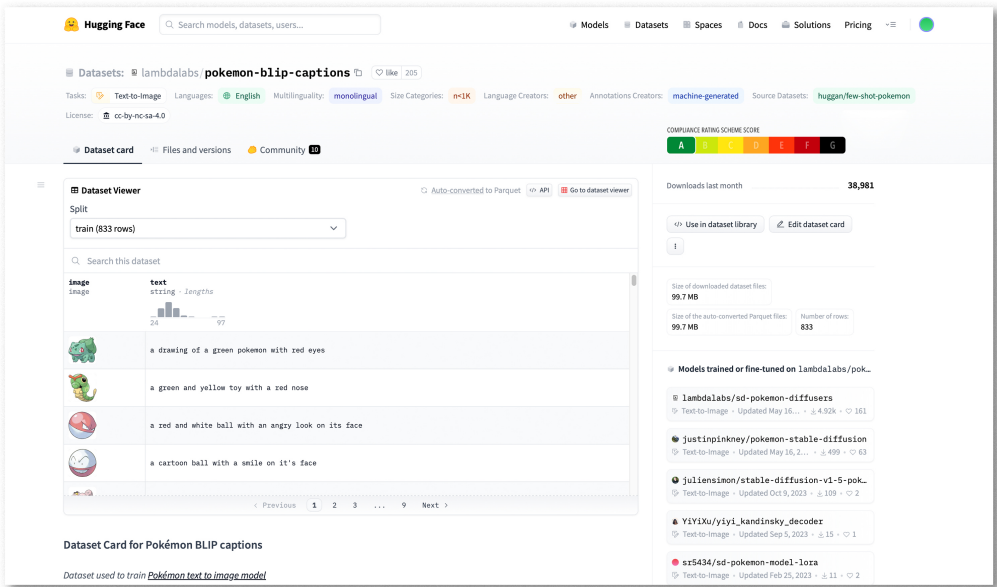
Hugging Face
Search models, datasets, users...
Models Datasets Spaces Docs Solutions Pricing

Datasets: lambdalabs/pokemon-blip-captions
like 205

Tasks: Text-to-Image Languages: English Multilinguality: monolingual Size Categories: n<1K Language Creators: other Annotations Creators: machine-generated Source Datasets: huggan/few-shot-pokemon
License: cc-by-nc-sa-4.0

COMPLIANCE RATING SCHEME SCORE
A B C D E F G

Dataset card Files and versions Community 10

Dataset Viewer
Auto-converted to Parquet API Go to dataset viewer
Split
train (833 rows)
Search this dataset

| image image | text string · lengths 24 97 |
|---|---|
| | a drawing of a green pokemon with red eyes |
| | a green and yellow toy with a red nose |
| | a red and white ball with an angry look on its face |
| | a cartoon ball with a smile on it's face |

‹ Previous 1 2 3 ... 9 Next ›

Dataset Card for Pokémon BLIP captions

Dataset used to train Pokémon text to image model

Downloads last month 38,981

Use in dataset library
Edit dataset card

Size of downloaded dataset files: 99.7 MB
Size of the auto-converted Parquet files: 99.7 MB
Number of rows: 833

Models trained or fine-tuned on lambdalabs/pok...

lambdalabs/sd-pokemon-diffusers
Text-to-Image · Updated May 16... · 4.92k · 161

justinpinkney/pokemon-stable-diffusion
Text-to-Image · Updated May 16, 2... · 499 · 63

juliensimon/stable-diffusion-v1-5-pok...
Text-to-Image · Updated Oct 9, 2023 · 109 · 2

YiYiXu/yiyi_kandinsky_decoder
Text-to-Image · Updated Sep 5, 2023 · 15 · 1

sr5434/sd-pokemon-model-lora
Text-to-Image · Updated Feb 25, 2023 · 11 · 2